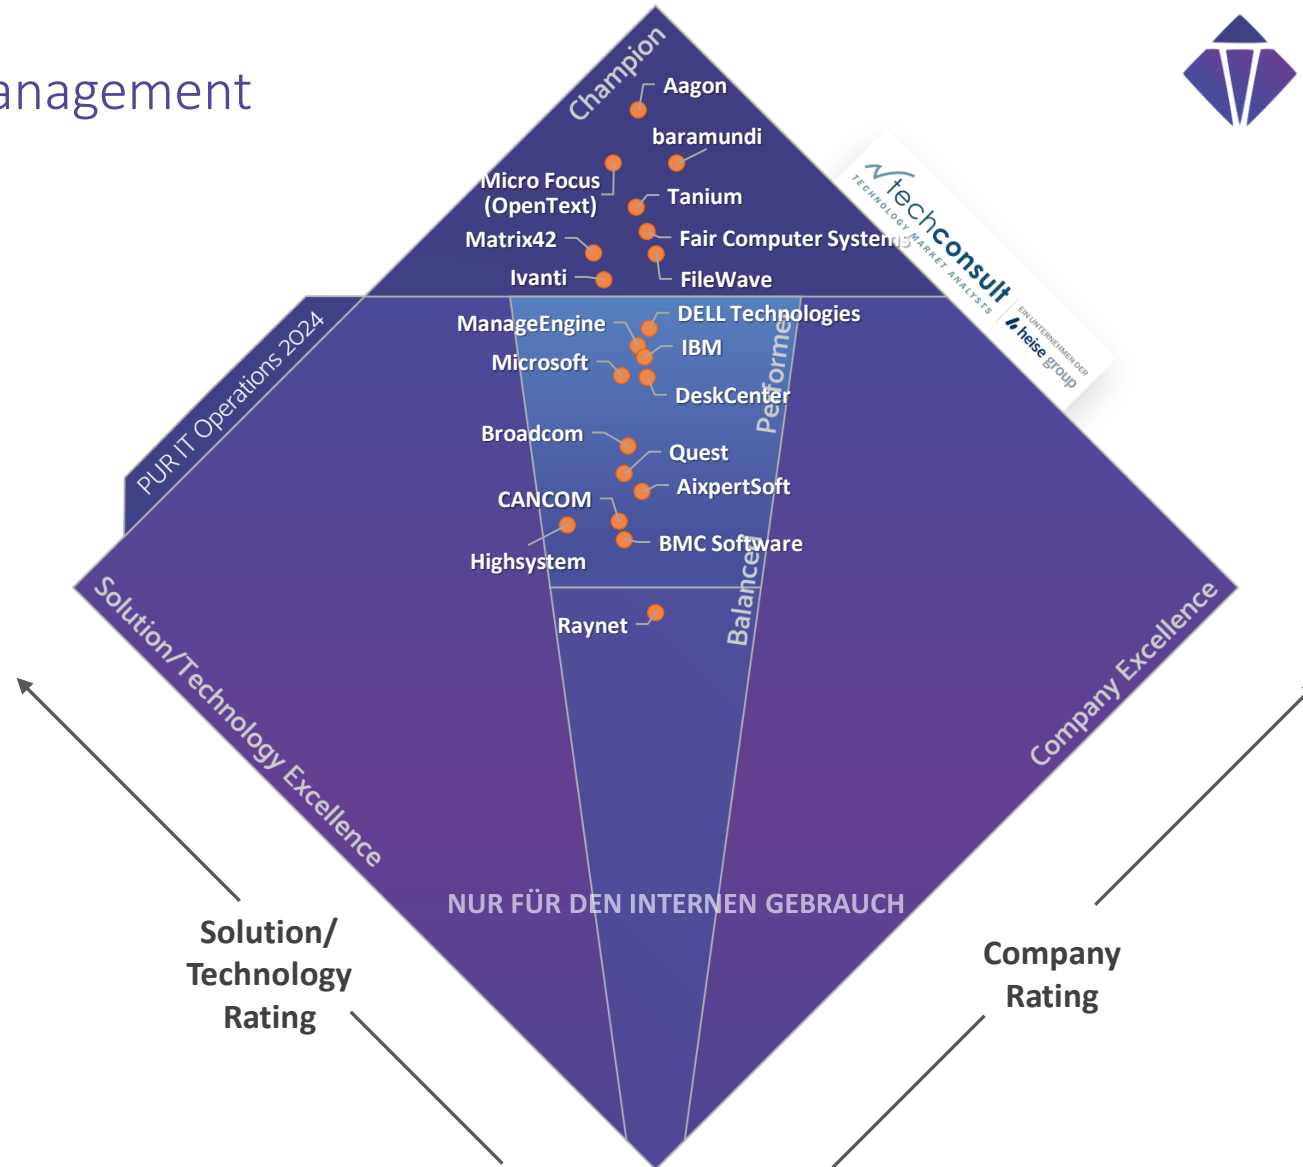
anagement

Champion

Aagon
baramundi
Micro Focus (OpenText)
Tanium
Matrix42
Fair Computer Systems
Ivanti
FileWave

techconsult
TECHNOLOGY MARKET ANALYSTS
EIN UNTERNEHMEN DER heise group

PUR IT Operations 2024

ManageEngine
DELL Technologies
IBM
Microsoft
DeskCenter
Performer
Broadcom
Quest
AixpertSoft
CANCOM
BMC Software
Highsystem
Balanced
Raynet

Solution/Technology Excellence
Company Excellence

NUR FÜR DEN INTERNEN GEBRAUCH

Solution/ Technology Rating

Company Rating